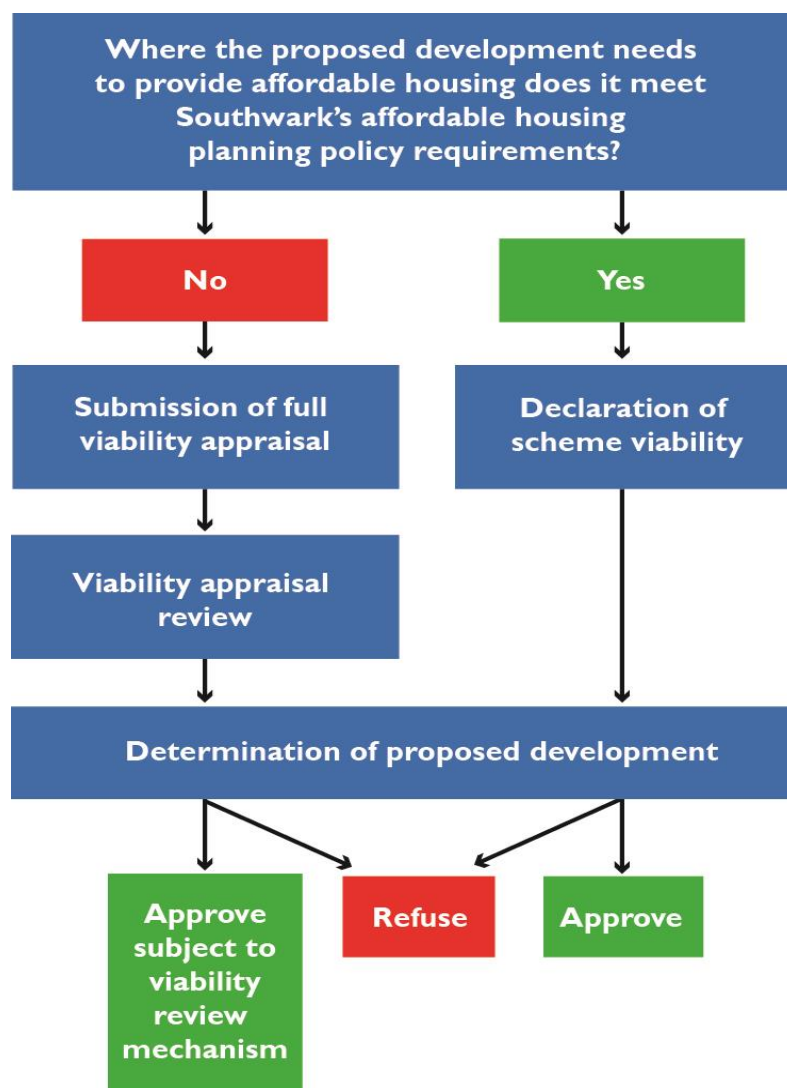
Where the proposed development needs to provide affordable housing does it meet Southwark's affordable housing planning policy requirements?

No

Yes

Submission of full viability appraisal

Declaration of scheme viability

Viability appraisal review

Determination of proposed development

Approve subject to viability review mechanism

Refuse

Approve